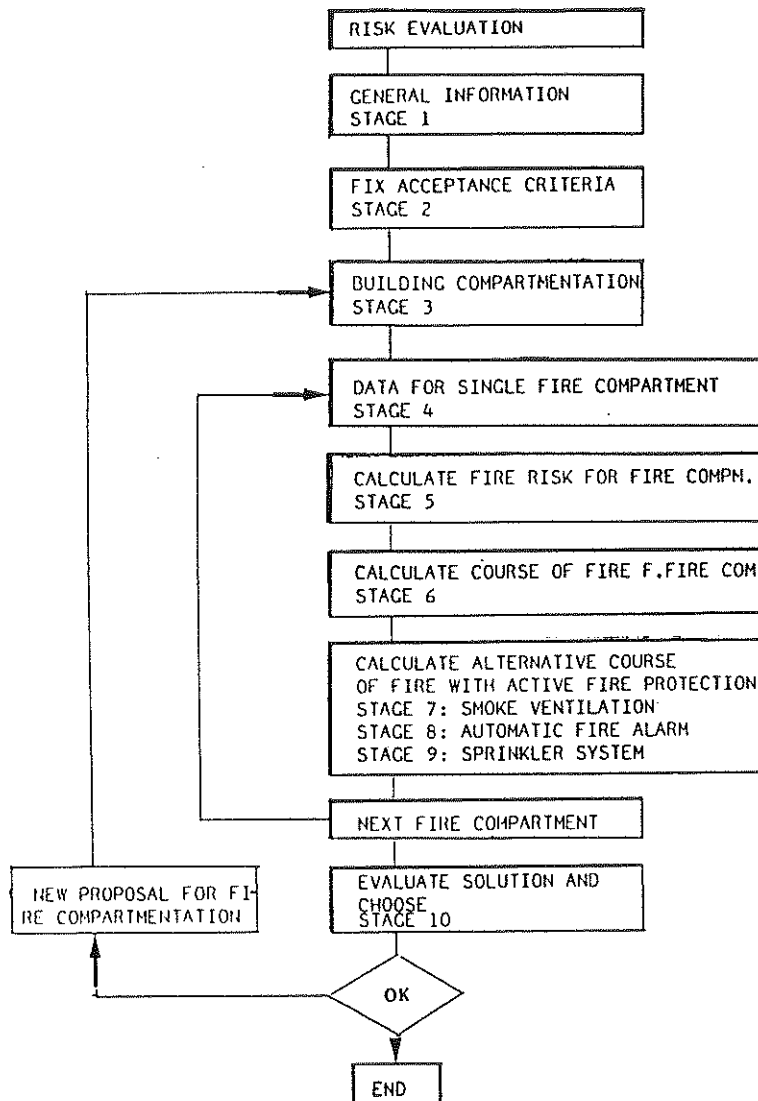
RISK EVALUATION

GENERAL INFORMATION
STAGE 1

FIX ACCEPTANCE CRITERIA
STAGE 2

BUILDING COMPARTMENTATION
STAGE 3

DATA FOR SINGLE FIRE COMPARTMENT
STAGE 4

CALCULATE FIRE RISK FOR FIRE COMPN.
STAGE 5

CALCULATE COURSE OF FIRE F.FIRE COM
STAGE 6

CALCULATE ALTERNATIVE COURSE
OF FIRE WITH ACTIVE FIRE PROTECTION
STAGE 7: SMOKE VENTILATION
STAGE 8: AUTOMATIC FIRE ALARM
STAGE 9: SPRINKLER SYSTEM

NEXT FIRE COMPARTMENT

NEW PROPOSAL FOR FIRE COMPARTMENTATION

EVALUATE SOLUTION AND CHOOSE
STAGE 10

OK

END